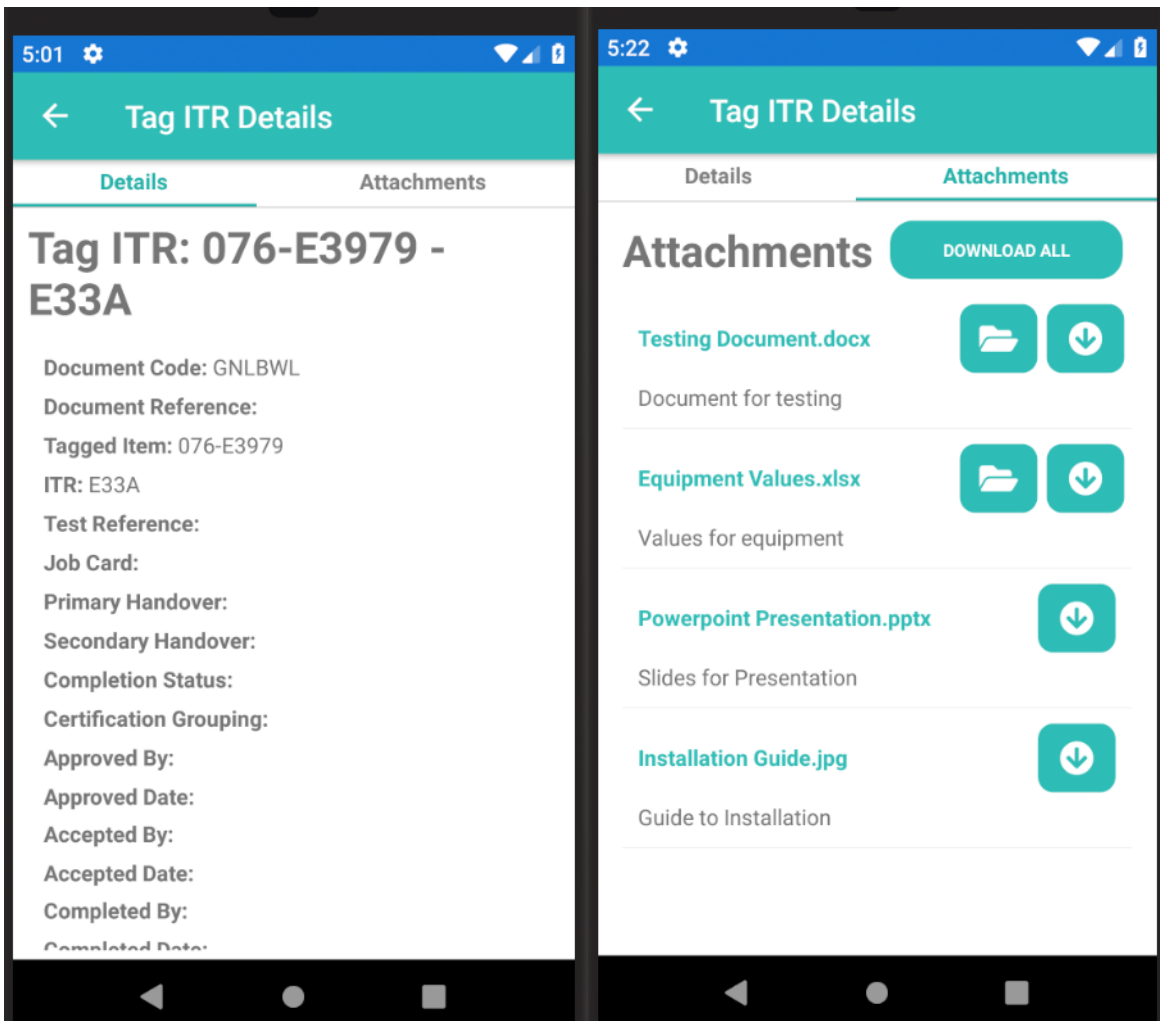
5:01

Tag ITR Details

Details Attachments

Tag ITR: 076-E3979 - E33A

Document Code: GNLBWL
Document Reference:
Tagged Item: 076-E3979
ITR: E33A
Test Reference:
Job Card:
Primary Handover:
Secondary Handover:
Completion Status:
Certification Grouping:
Approved By:
Approved Date:
Accepted By:
Accepted Date:
Completed By:
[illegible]

5:22

Tag ITR Details

Details Attachments

Attachments DOWNLOAD ALL

Testing Document.docx
Document for testing

Equipment Values.xlsx
Values for equipment

Powerpoint Presentation.pptx
Slides for Presentation

Installation Guide.jpg
Guide to Installation